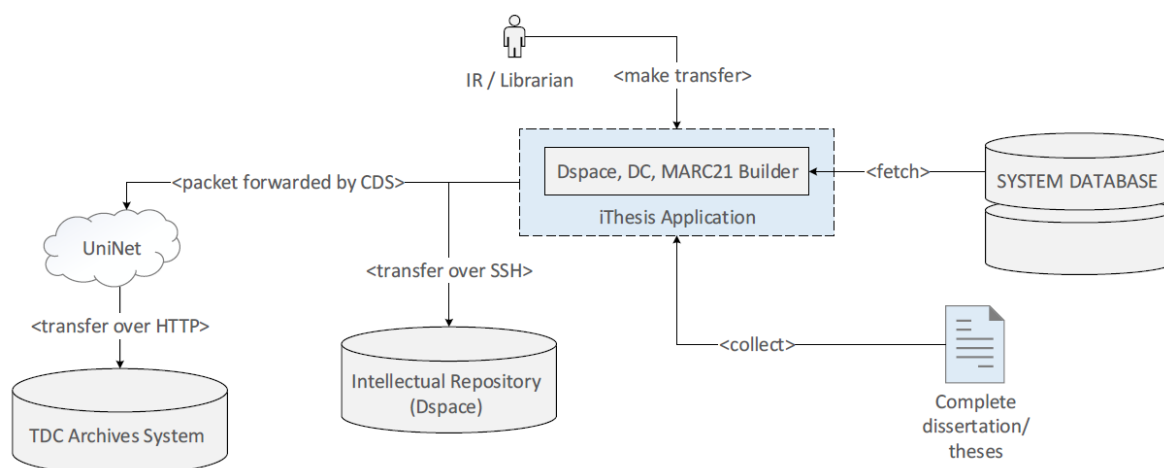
IR / Librarian

<make transfer>

Dspace, DC, MARC21 Builder

iThesis Application

<fetch>

SYSTEM DATABASE

<packet forwarded by CDS>

UniNet

<transfer over SSH>

<transfer over HTTP>

<collect>

Intellectual Repository (Dspace)

TDC Archives System

Complete dissertation/ theses